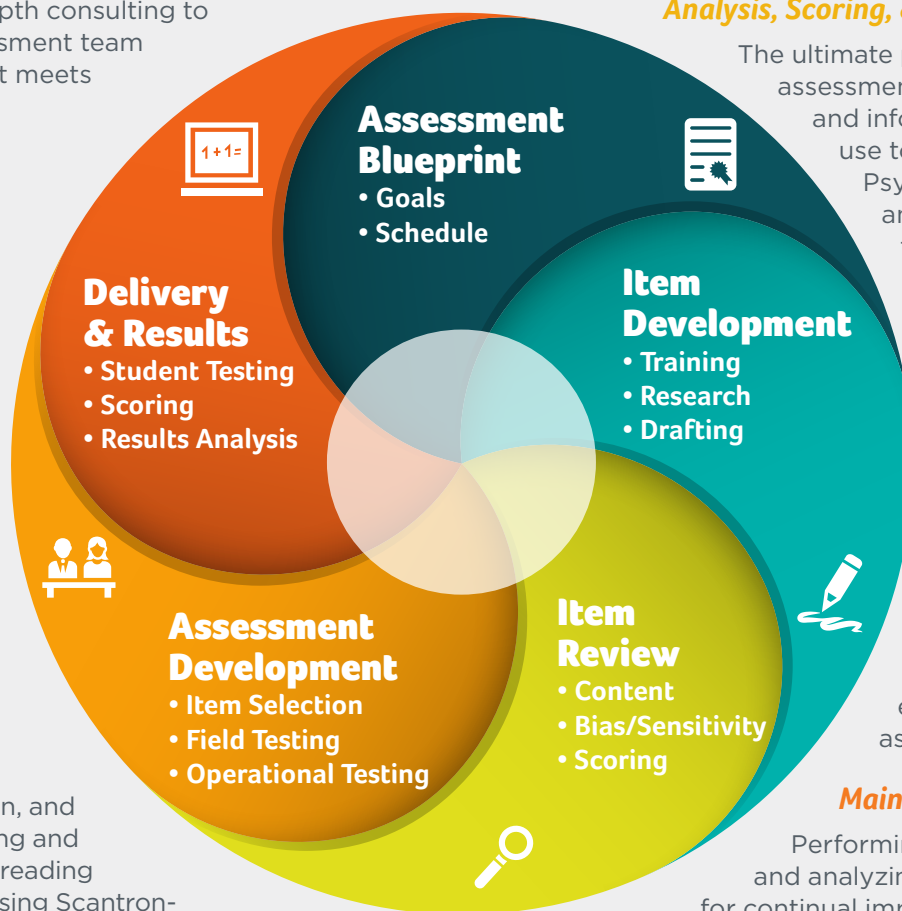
pth consulting to
sment team
t meets

Analysis, Scoring,

The ultimate
assessmer
and info
use t
Psy
ar

1+1=

Assessment Blueprint
• Goals
• Schedule

Item Development
• Training
• Research
• Drafting

Delivery & Results
• Student Testing
• Scoring
• Results Analysis

Assessment Development
• Item Selection
• Field Testing
• Operational Testing

Item Review
• Content
• Bias/Sensitivity
• Scoring

e
as

Main

Performi
and analyzi
for continual im

n, and
ng and
reading
sing Scantron-